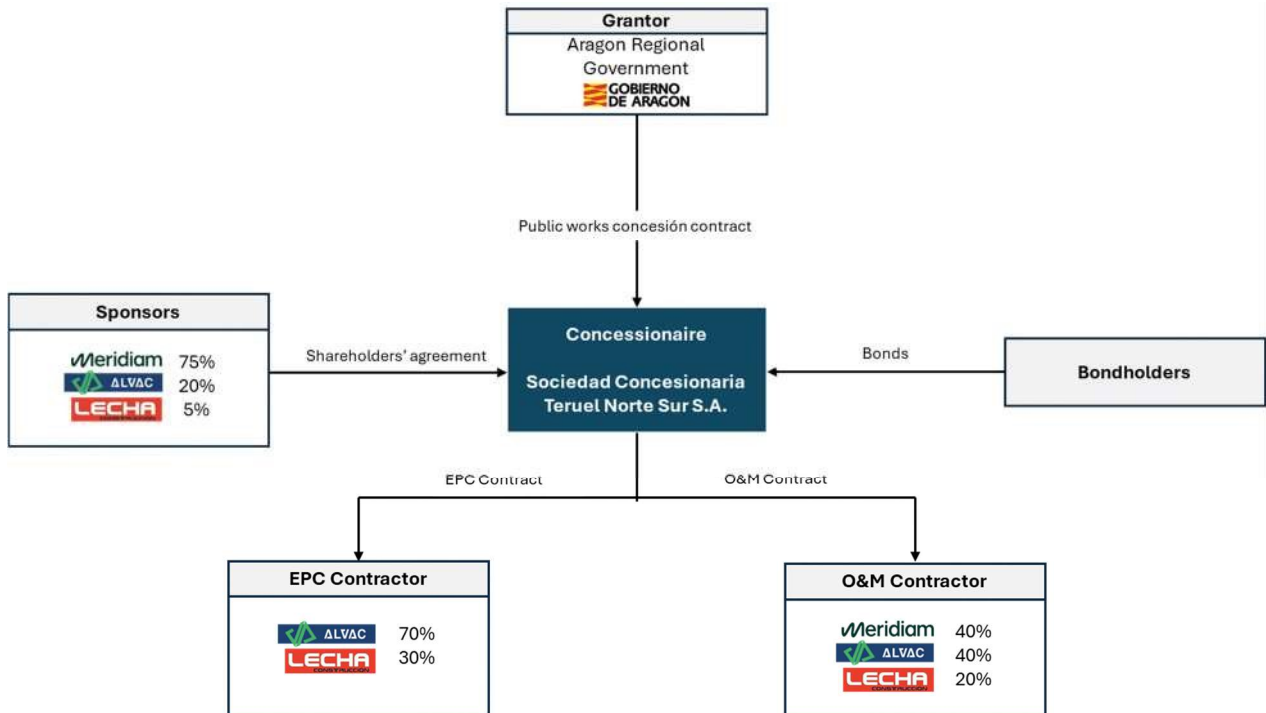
Grantor

Aragon Regional Government

GOBIERNO DE ARAGON

Public works concesión contract

Sponsors

Meridiam 75%
ALVAC 20%
LECHA 5%

Shareholders' agreement

Concessionaire

Sociedad Concesionaria Teruel Norte Sur S.A.

Bonds

Bondholders

EPC Contract

O&M Contract

EPC Contractor

ALVAC 70%
LECHA 30%

O&M Contractor

Meridiam 40%
ALVAC 40%
LECHA 20%